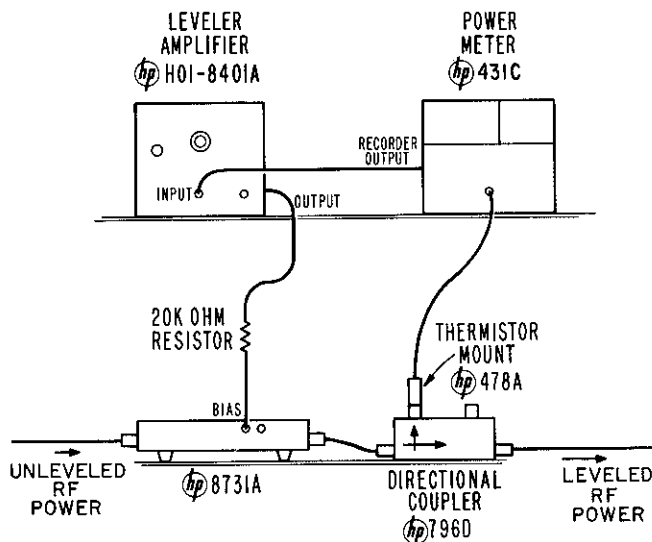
LEVELER AMPLIFIER
hp H01-8401A

POWER METER
hp 431C

RECORDER OUTPUT

INPUT

OUTPUT

20K OHM RESISTOR

THERMISTOR MOUNT
hp 478A

BIAS

UNLEVELED RF POWER

hp 8731A

DIRECTIONAL COUPLER
hp 796D

LEVELED RF POWER